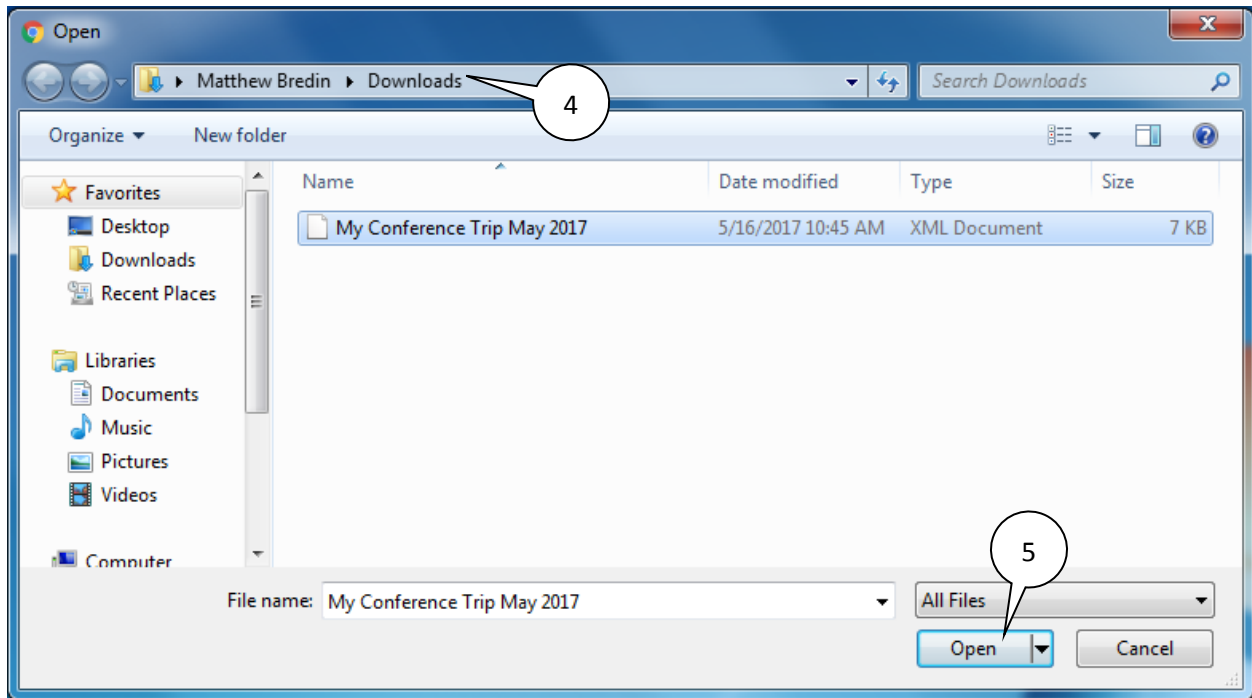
Open

Matthew Bredin ▸ Downloads

4

Search Downloads

Organize ▾ New folder

Favorites
Desktop
Downloads
Recent Places

Libraries
Documents
Music
Pictures
Videos

Computer

| Name | Date modified | Type | Size |
|---|---|---|---|
| My Conference Trip May 2017 | 5/16/2017 10:45 AM | XML Document | 7 KB |

File name: My Conference Trip May 2017

All Files

5

Open

Cancel